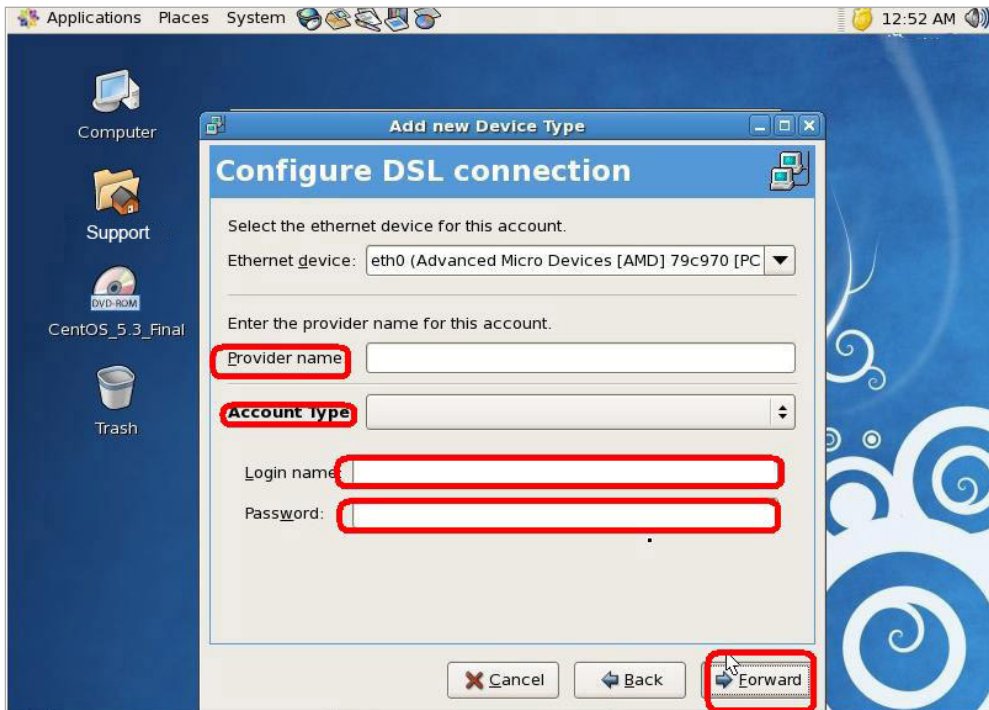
Applications Places System

12:52 AM

Computer

Support

DVD-ROM

CentOS_5.3_Final

Trash

Add new Device Type

Configure DSL connection

Select the ethernet device for this account.

Ethernet device: eth0 (Advanced Micro Devices [AMD] 79c970 [PC

Enter the provider name for this account.

Provider name

Account Type

Login name

Password:

Cancel

Back

Forward